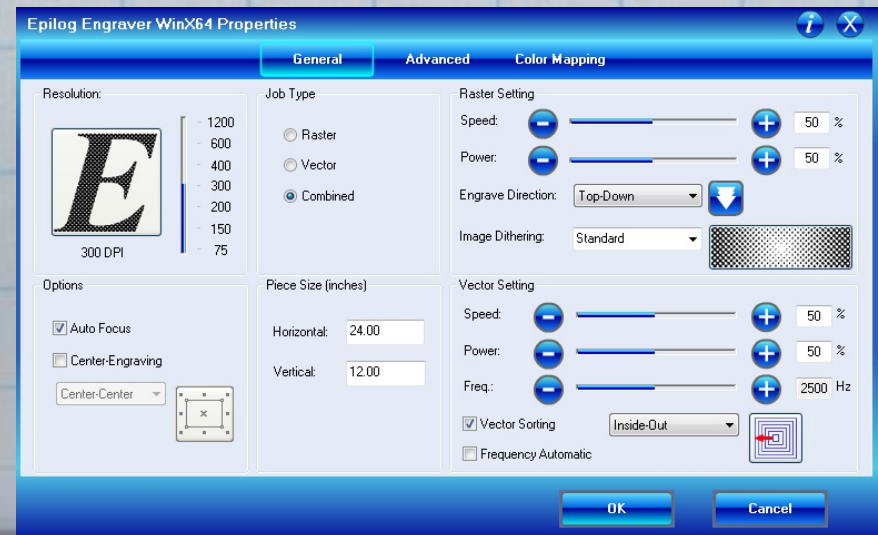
Epilog Engraver WinX64 Properties

General Advanced Color Mapping

Resolution:

E

300 DPI

1200
600
400
300
200
150
75

Job Type

Raster
Vector
Combined

Raster Setting

Speed: 50 %

Power: 50 %

Engrave Direction: Top-Down

Image Dithering: Standard

Options

Auto Focus

Center-Engraving

Center-Center

Piece Size (inches)

Horizontal: 24.00

Vertical: 12.00

Vector Setting

Speed: 50 %

Power: 50 %

Freq.: 2500 Hz

Vector Sorting Inside-Out

Frequency Automatic

OK Cancel